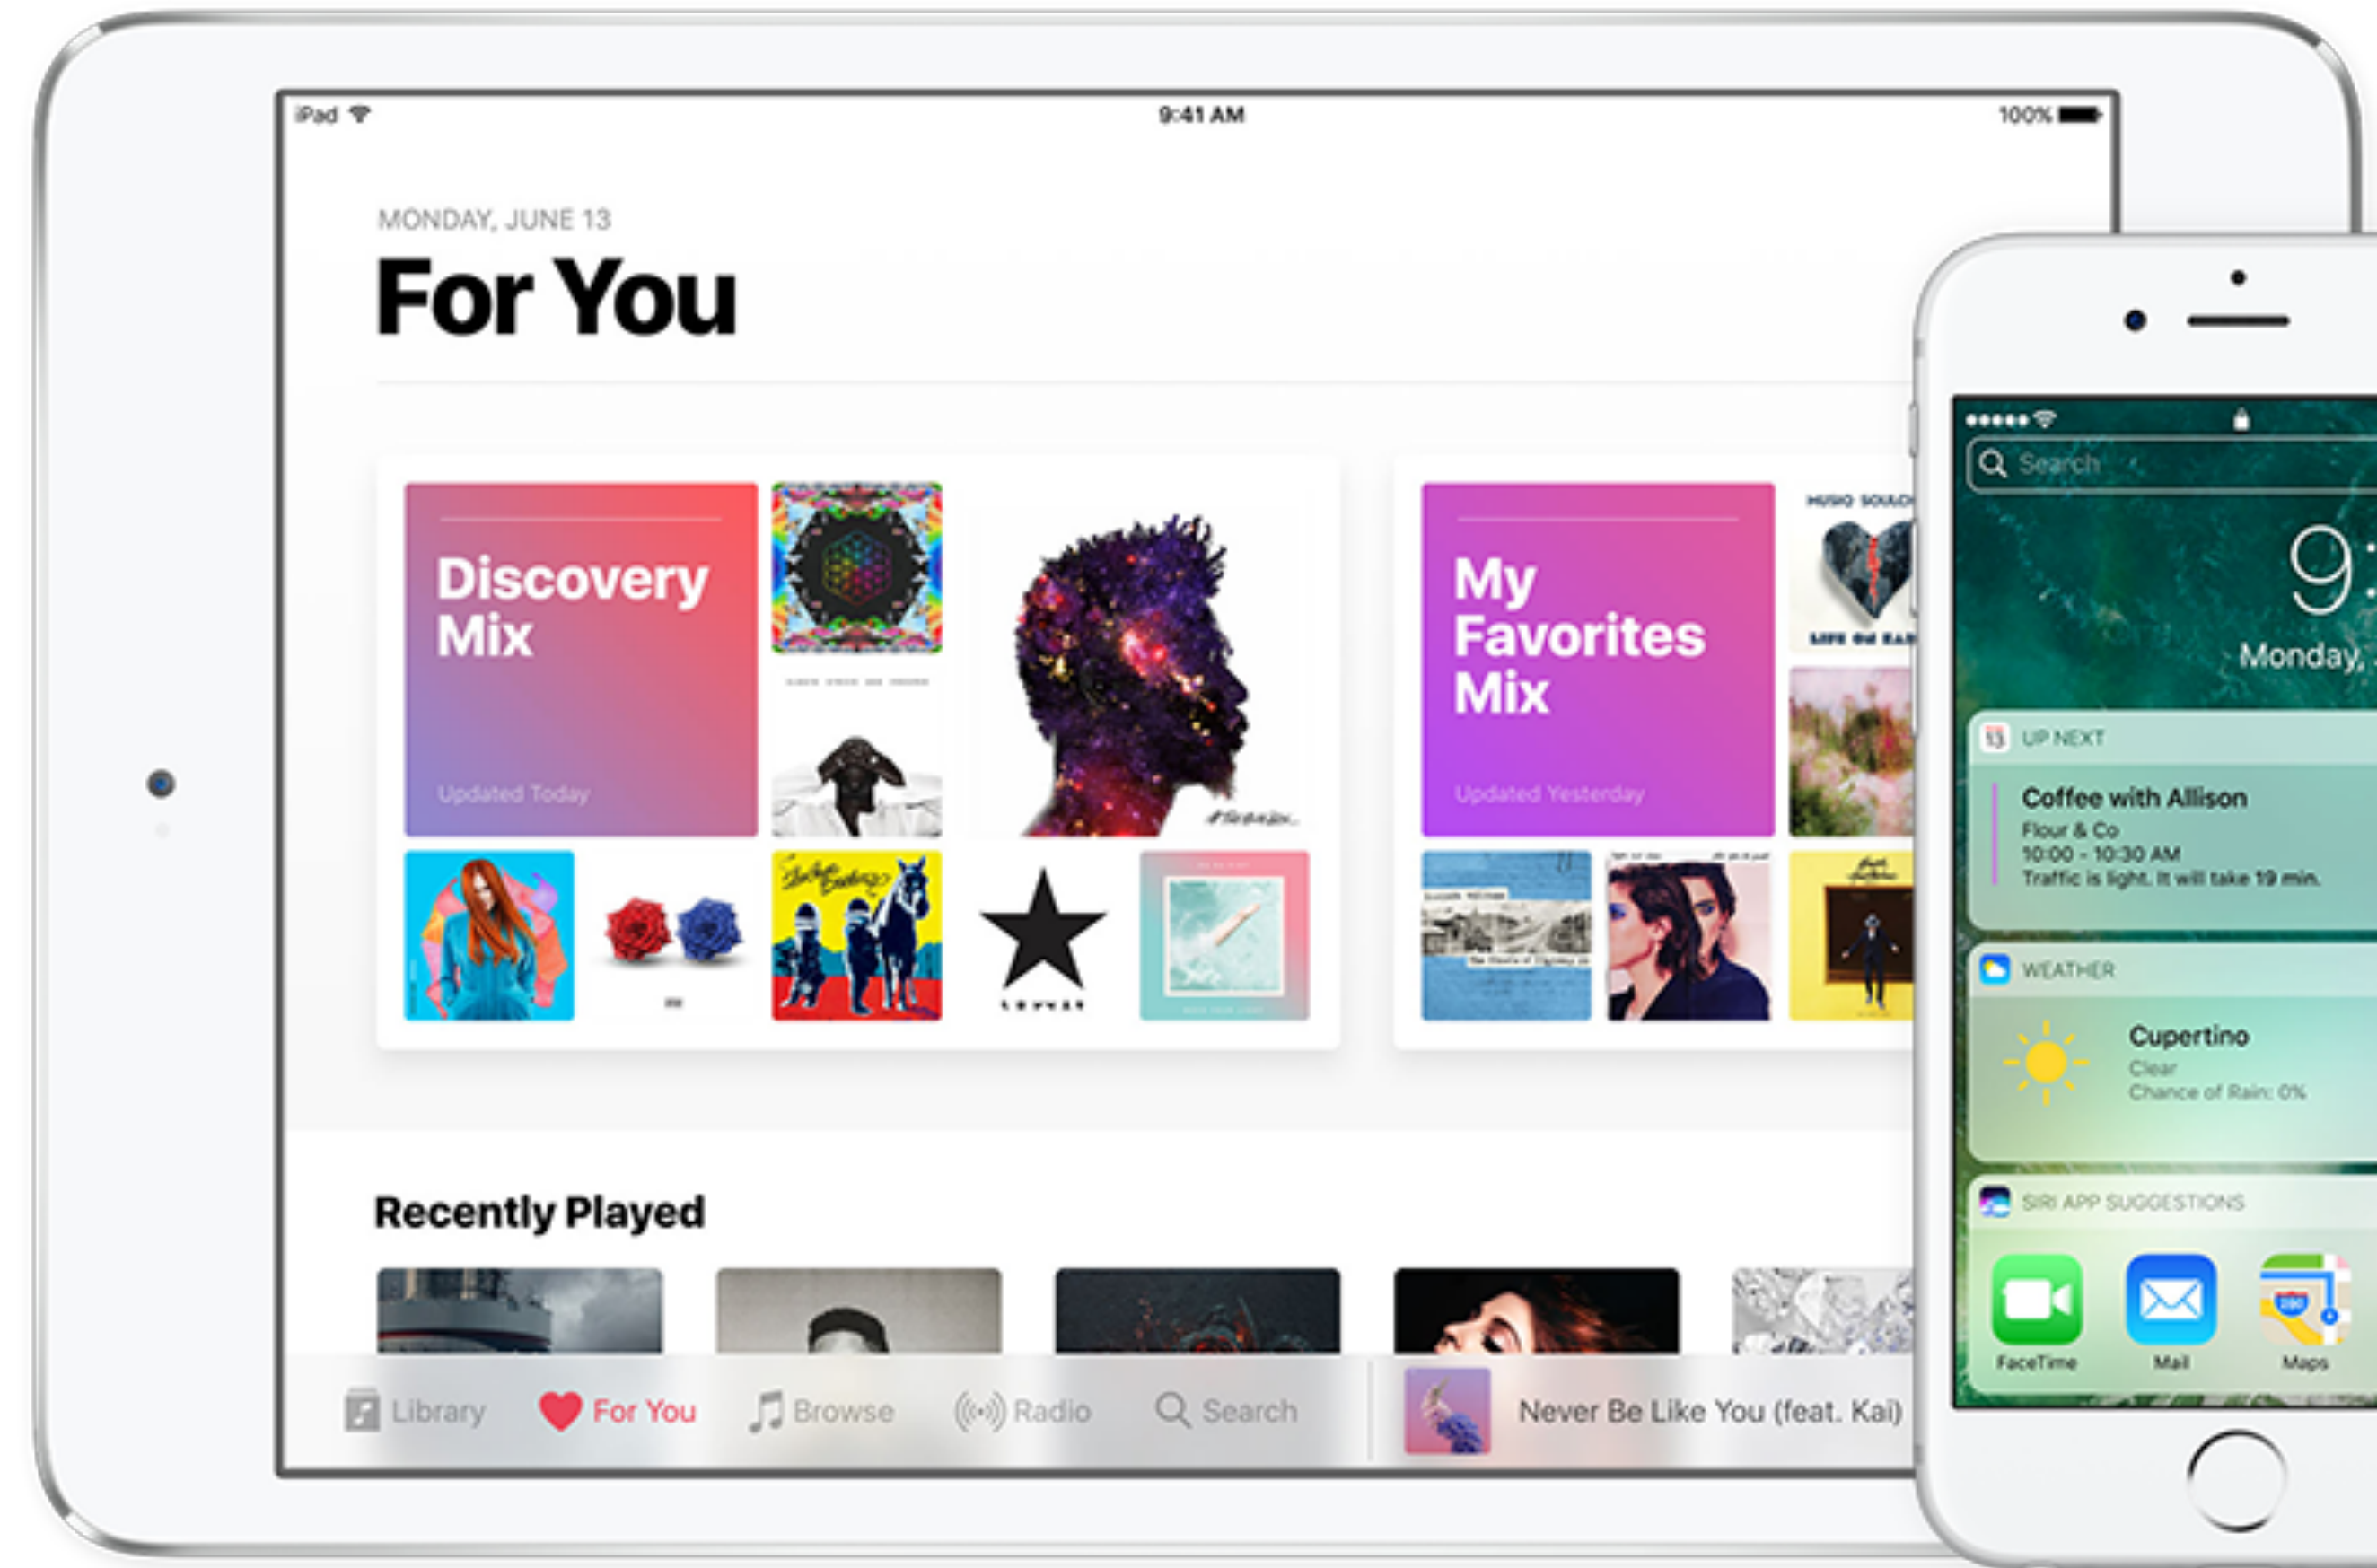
iPad
9:41 AM
100%

MONDAY, JUNE 13

For You

Discovery Mix

Updated Today

My Favorites Mix

Updated Yesterday

Recently Played

Library
For You
Browse
Radio
Search

Never Be Like You (feat. Kai)

Search

9

Monday,

13 UP NEXT

Coffee with Allison
Flour & Co
10:00 - 10:30 AM
Traffic is light. It will take 19 min.

WEATHER

Cupertino
Clear
Chance of Rain: 0%

SIRI APP SUGGESTIONS

FaceTime
Mail
Maps